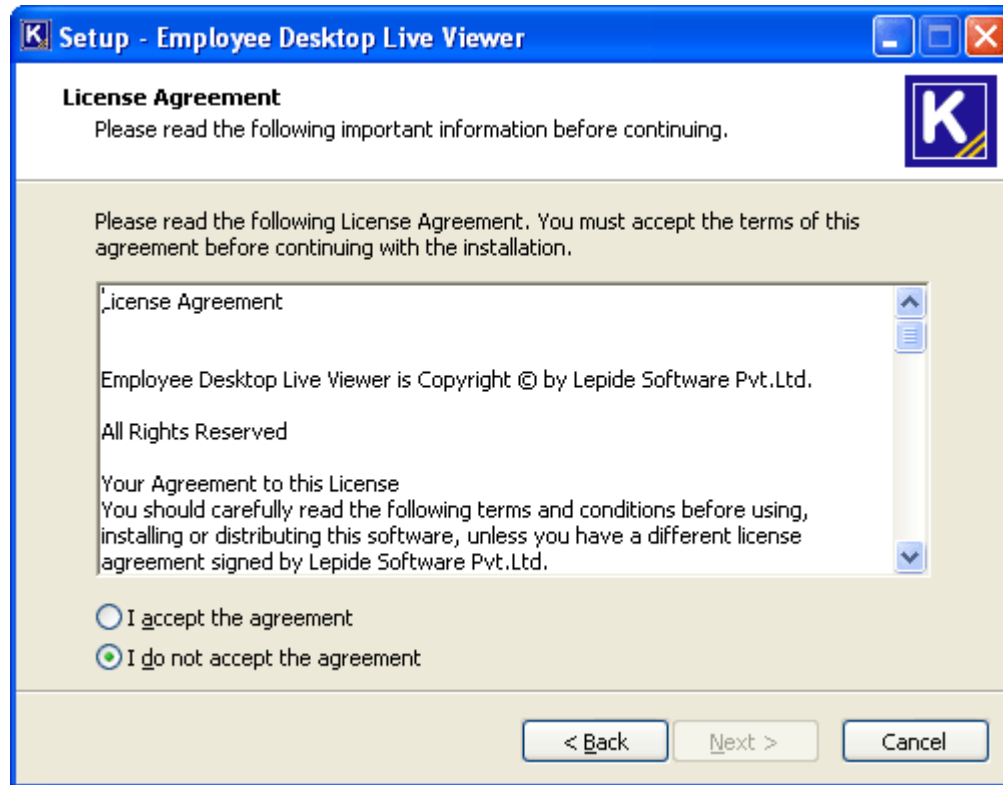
Setup - Employee Desktop Live Viewer

License Agreement
Please read the following important information before continuing.

K

Please read the following License Agreement. You must accept the terms of this agreement before continuing with the installation.

License Agreement

Employee Desktop Live Viewer is Copyright © by Lepide Software Pvt.Ltd.

All Rights Reserved

Your Agreement to this License
You should carefully read the following terms and conditions before using, installing or distributing this software, unless you have a different license agreement signed by Lepide Software Pvt.Ltd.

I accept the agreement
I do not accept the agreement

< Back
Next >
Cancel